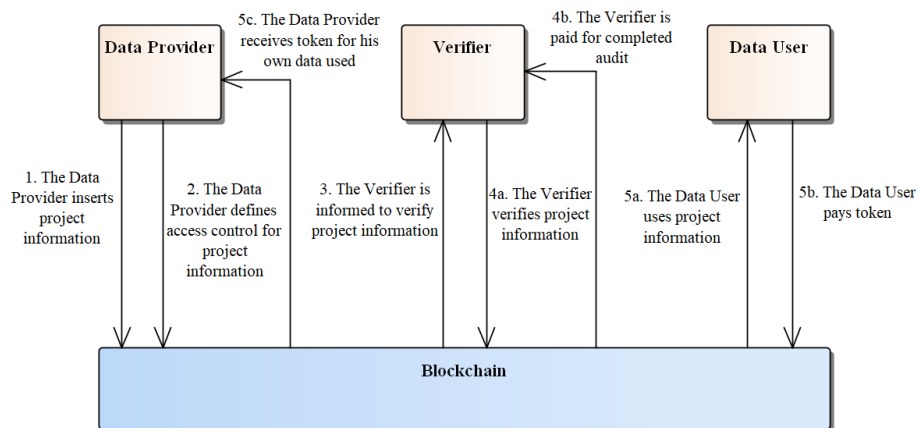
5c. The Data Provider receives token for his own data used

4b. The Verifier is paid for completed audit

Data Provider

Verifier

Data User

1. The Data Provider inserts project information

2. The Data Provider defines access control for project information

3. The Verifier is informed to verify project information

4a. The Verifier verifies project information

5a. The Data User uses project information

5b. The Data User pays token

Blockchain